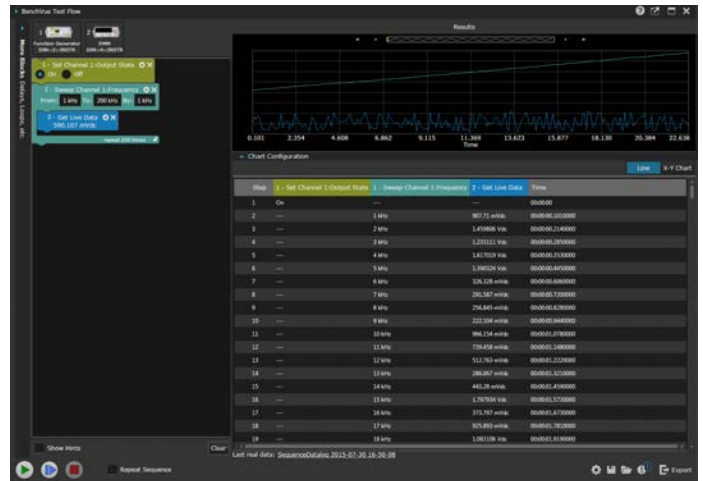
BenchVue Test Flow

1 Function Generator
2 DMM

More Blocks (Delays, Loops, etc.)

1 - Set Channel 1:Output State
On Off

1 - Sweep Channel 1:Frequency
From: 1 kHz To: 200 kHz By: 1 kHz

2 - Get Live Data
590.107 mVdc

repeat 200 times

Show Hints
Clear

Repeat Sequence

Results

0.101 2.354 4.608 6.862 9.115 11.369 13.623 15.877 18.130 20.384 22.638
Time

Chart Configuration

Line X-Y Chart

| Step | 1 - Set Channel 1:Output State | 1 - Sweep Channel 1:Frequency | 2 - Get Live Data | Time |
|---|---|---|---|---|
| 1 | On | --- | --- | 00:00:00 |
| 2 | --- | 1 kHz | 907.71 mVdc | 00:00:00.1010000 |
| 3 | --- | 2 kHz | 1.459806 Vdc | 00:00:00.2140000 |
| 4 | --- | 3 kHz | 1.233111 Vdc | 00:00:00.2850000 |
| 5 | --- | 4 kHz | 1.617019 Vdc | 00:00:00.3530000 |
| 6 | --- | 5 kHz | 1.398524 Vdc | 00:00:00.4450000 |
| 7 | --- | 6 kHz | 326.328 mVdc | 00:00:00.6060000 |
| 8 | --- | 7 kHz | 291.587 mVdc | 00:00:00.7200000 |
| 9 | --- | 8 kHz | 256.845 mVdc | 00:00:00.8280000 |
| 10 | --- | 9 kHz | 222.104 mVdc | 00:00:00.9480000 |
| 11 | --- | 10 kHz | 996.154 mVdc | 00:00:01.0780000 |
| 12 | --- | 11 kHz | 739.458 mVdc | 00:00:01.1480000 |
| 13 | --- | 12 kHz | 512.763 mVdc | 00:00:01.2220000 |
| 14 | --- | 13 kHz | 286.067 mVdc | 00:00:01.3210000 |
| 15 | --- | 14 kHz | 443.28 mVdc | 00:00:01.4590000 |
| 16 | --- | 15 kHz | 1.797934 Vdc | 00:00:01.5730000 |
| 17 | --- | 16 kHz | 373.797 mVdc | 00:00:01.6730000 |
| 18 | --- | 17 kHz | 925.893 mVdc | 00:00:01.7810000 |
| 19 | --- | 18 kHz | 1.081106 Vdc | 00:00:01.9190000 |

Last real data: SequenceDataLog_2015-07-30_16-50-08

Export